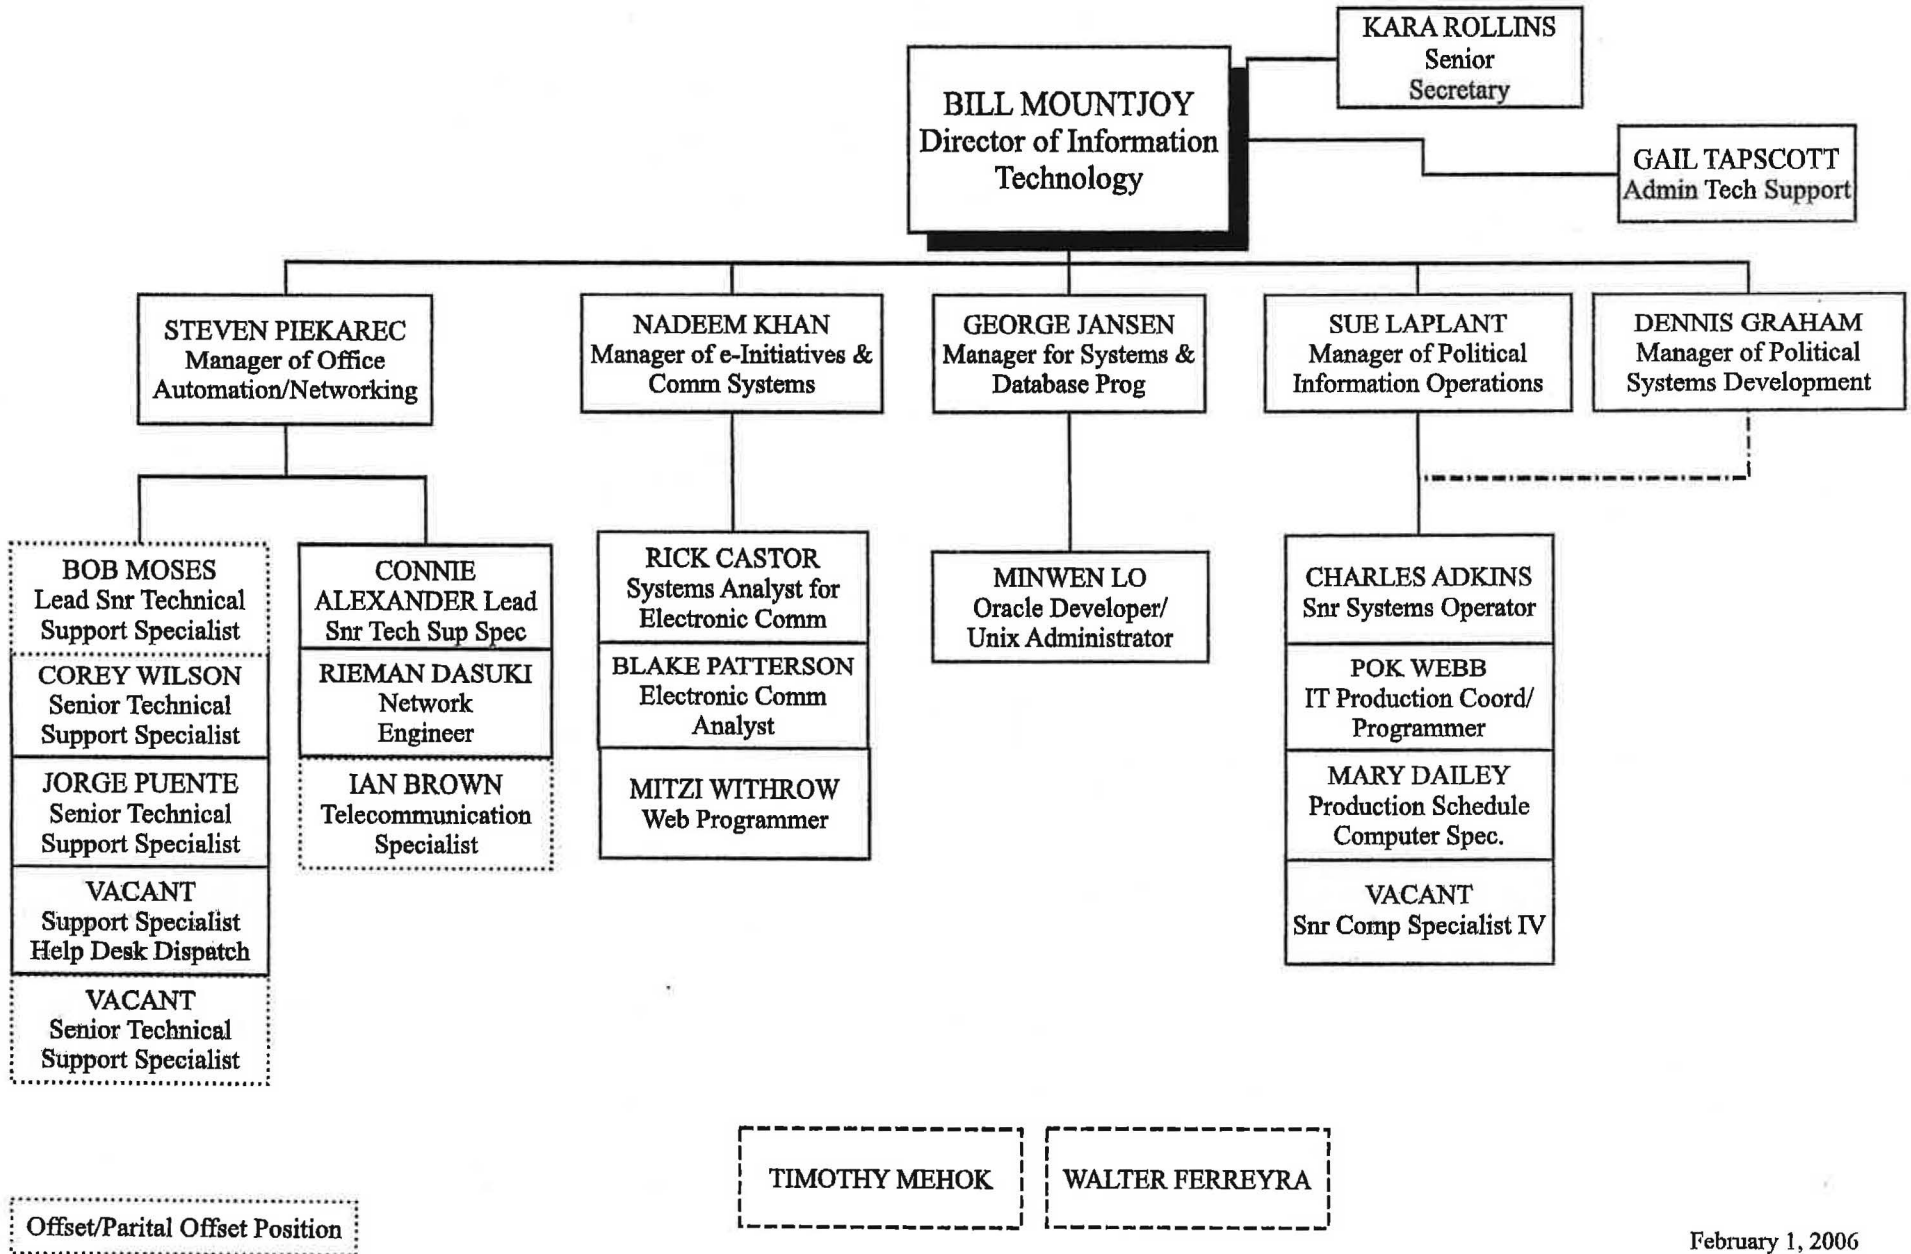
KARA ROLLINS
Senior
Secretary

BILL MOUNTJOY
Director of Information Technology

GAIL TAPSCOTT
Admin Tech Support

STEVEN PIEKAREC
Manager of Office Automation/Networking

NADEEM KHAN
Manager of e-Initiatives & Comm Systems

GEORGE JANSEN
Manager for Systems & Database Prog

SUE LAPLANT
Manager of Political Information Operations

DENNIS GRAHAM
Manager of Political Systems Development

BOB MOSES
Lead Snr Technical Support Specialist

COREY WILSON
Senior Technical Support Specialist

JORGE PUENTE
Senior Technical Support Specialist

VACANT
Support Specialist Help Desk Dispatch

VACANT
Senior Technical Support Specialist

CONNIE ALEXANDER Lead Snr Tech Sup Spec

RIEMAN DASUKI
Network Engineer

IAN BROWN
Telecommunication Specialist

RICK CASTOR
Systems Analyst for Electronic Comm

BLAKE PATTERSON
Electronic Comm Analyst

MITZI WITHROW
Web Programmer

MINWEN LO
Oracle Developer/ Unix Administrator

CHARLES ADKINS
Snr Systems Operator

POK WEBB
IT Production Coord/ Programmer

MARY DAILEY
Production Schedule Computer Spec.

VACANT
Snr Comp Specialist IV

TIMOTHY MEHOK

WALTER FERREYRA

Offset/Parital Offset Position

February 1, 2006